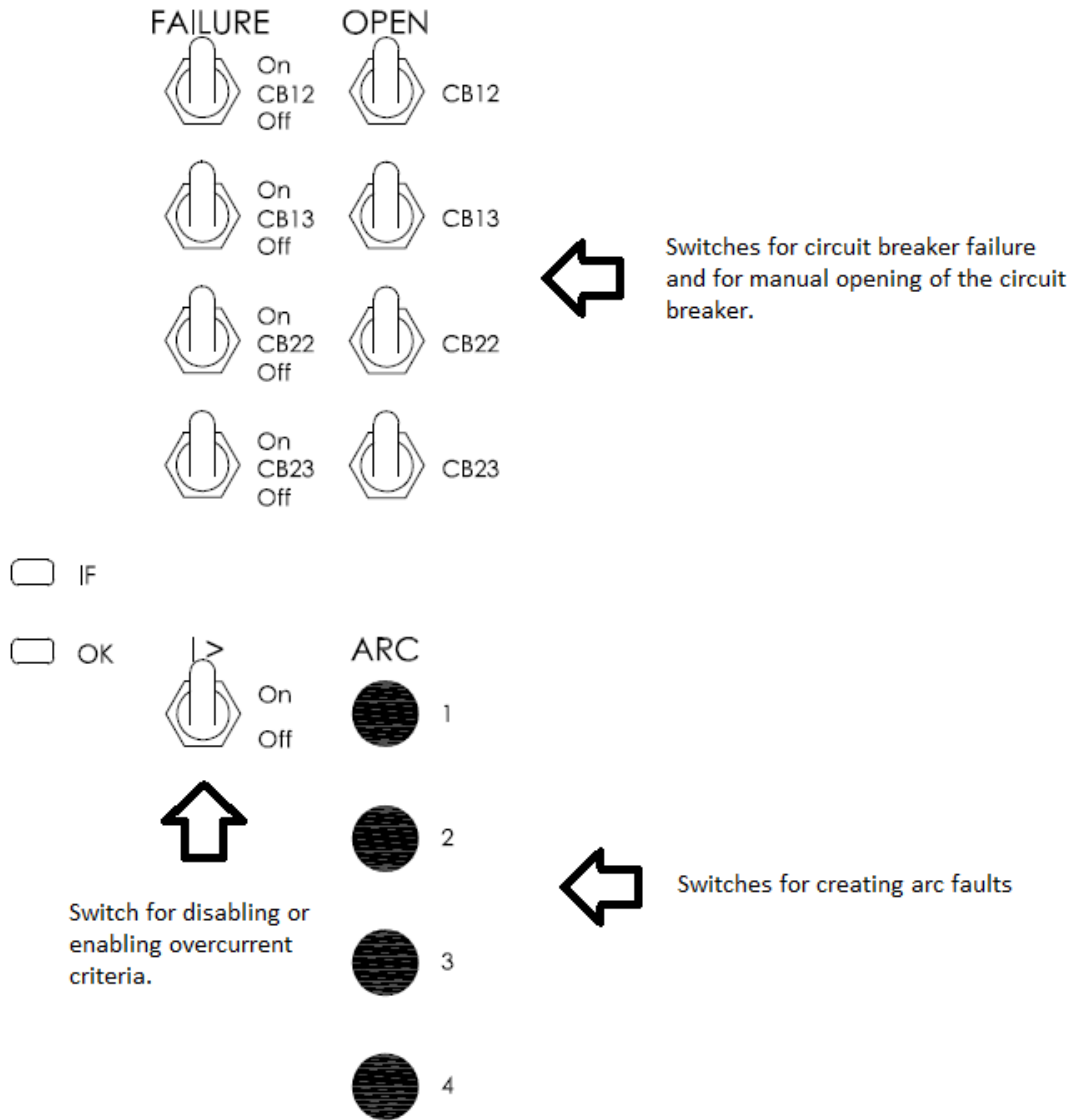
FAILURE OPEN

On
CB12
Off

CB12

On
CB13
Off

CB13

Switches for circuit breaker failure and for manual opening of the circuit breaker.

On
CB22
Off

CB22

On
CB23
Off

CB23

IF

OK

I>

On

Off

ARC

1

2

3

4

Switches for creating arc faults

Switch for disabling or enabling overcurrent criteria.